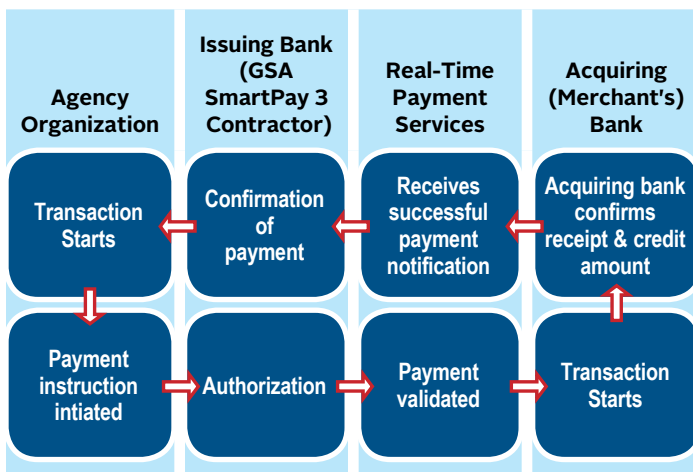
Agency Organization

Issuing Bank (GSA SmartPay 3 Contractor)

Real-Time Payment Services

Acquiring (Merchant's) Bank

Transaction Starts

Confirmation of payment

Receives successful payment notification

Acquiring bank confirms receipt & credit amount

Payment instruction intiated

Authorization

Payment validated

Transaction Starts